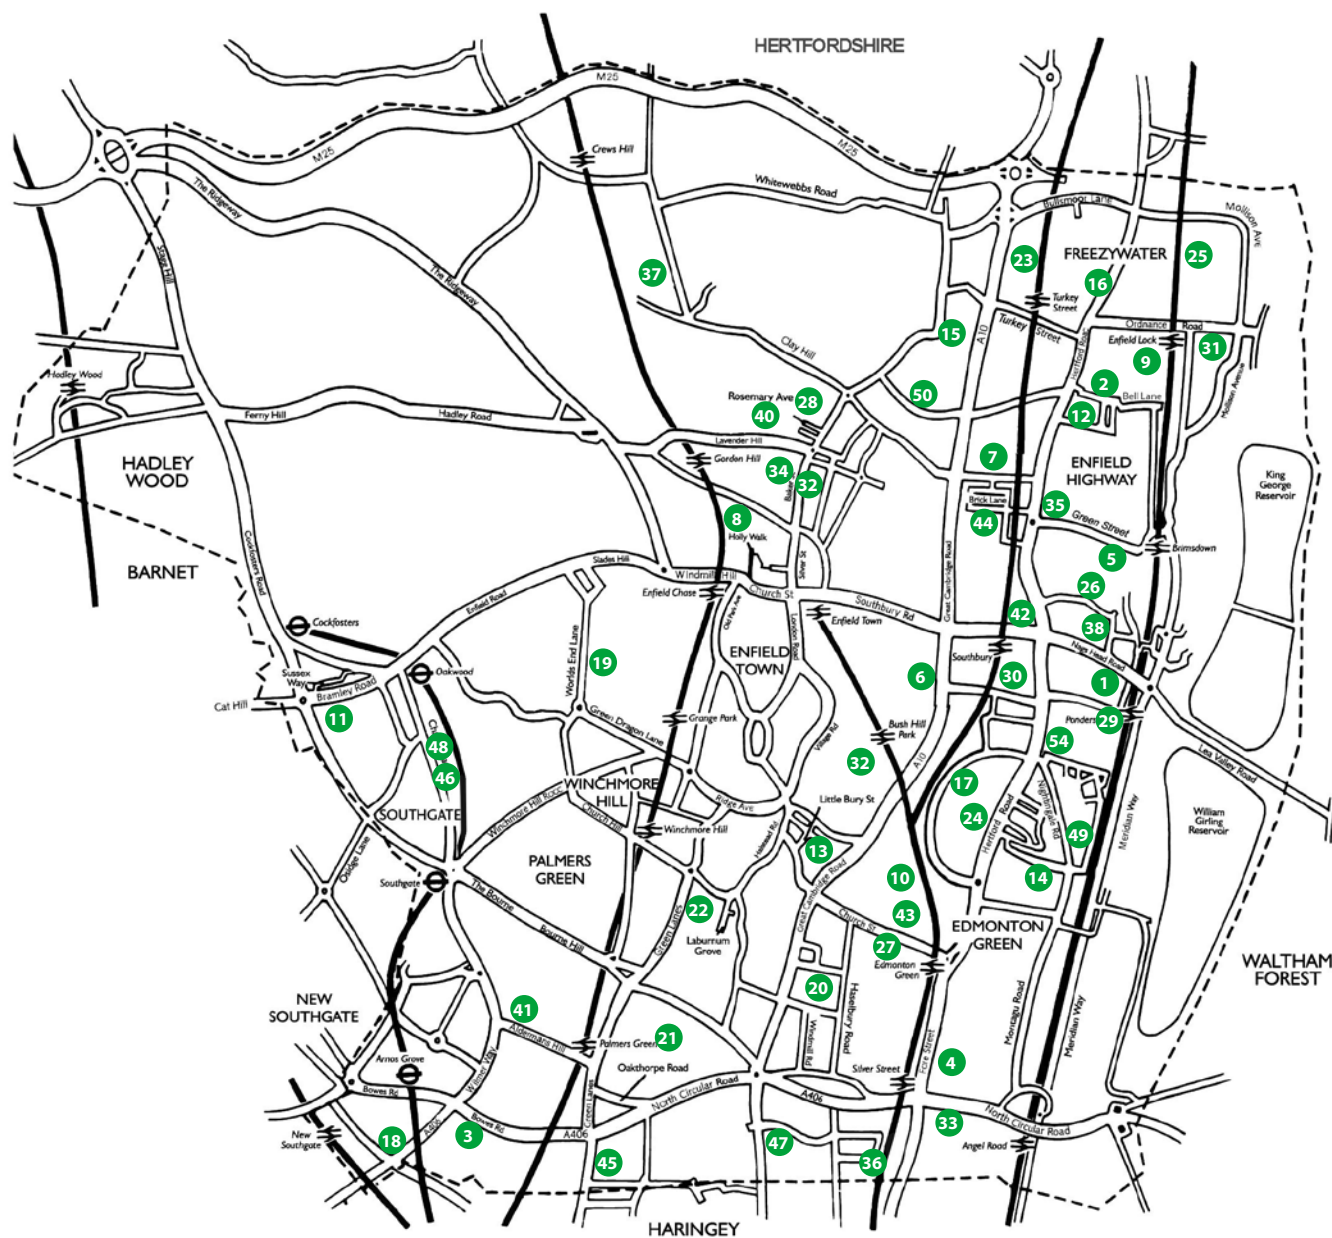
HERTFORDSHIRE

M25
M25
M25
Crews Hill
Whitewebbs Road
The Ridgeway
The Ridgeway
Stagg Hill
Bullsmoor Lane
Mollison Ave
23
FREEZYWATER
25
37
16
Turkey Street
Turkey Street
15
A10
Ordnance Road
Enfield Lock
31
Clay Hill
9
Hertford Road
Hadley Wood
2
Bell Lane
50
Rosemary Ave
28
40
Ferny Hill
Hadley Road
12
Mollison Avenue
Lavender Hill
HADLEY WOOD
Gordon Hill
7
ENFIELD HIGHWAY
34
32
Baker St
King George Reservoir
Brick Lane
35
44
8
Holly Walk
Green Street
Cockfosters Road
Brimsdown
Slades Hill
5
BARNET
Windmill Hill
Silver St
Enfield Chase
Church St
26
Great Cambridge Road
Enfield Road
Southbury Rd
42
Enfield Town
38
Cockfosters
Old Park Ave
London Road
Worlds End Lane
ENFIELD TOWN
Nags Head Road
Oakwood
19
Southbury
6
Sussex Way
30
Bramley Road
1
Cat Hill
11
Grange Park
Bush Hill Park
Ponders End
29
Green Dragon Lane
54
48
Village Rd
32
A10
46
WINCHMORE HILL
Lea Valley Road
17
Winchmore Hill Road
Ridge Ave
Little Bury St
SOUTHGATE
Church Hill
24
Winchmore Hill
Meridian Way
Hertford Road
Nightingale Rd
49
William Girling Reservoir
Oakridge Lane
PALMERS GREEN
Vicars Moor Lane
13
Southgate
14
10
The Bourne
Great Cambridge Road
22
Green Lanes
43
Church St
Bourne Hill
Laburnum Grove
EDMONTON GREEN
27
Edmonton Green
WALTHAM FOREST
20
NEW SOUTHGATE
41
Hedge Lane
Montagu Road
Meridian Way
Haselbury Road
Aldermans Hill
Palmers Green
21
Firs Lane
Fore Street
Winchester Rd
Arnos Grove
4
Oakthorpe Road
Wilmer Way
Silver Street
Bowes Rd
North Circular Road
A406
New Southgate
Bowes Rd
A406
33
North Circular Road
18
A406
3
A406
Green Lanes
47
Angel Road
45
36
HARINGEY